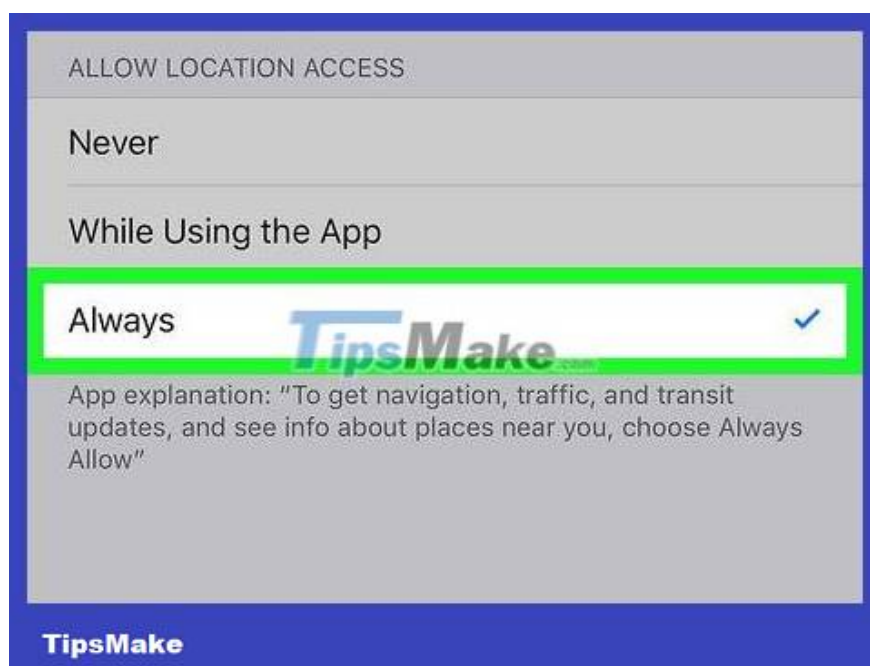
ALLOW LOCATION ACCESS

Never

While Using the App

Always ✓

TipsMake.com

App explanation: "To get navigation, traffic, and transit updates, and see info about places near you, choose Always Allow"

TipsMake